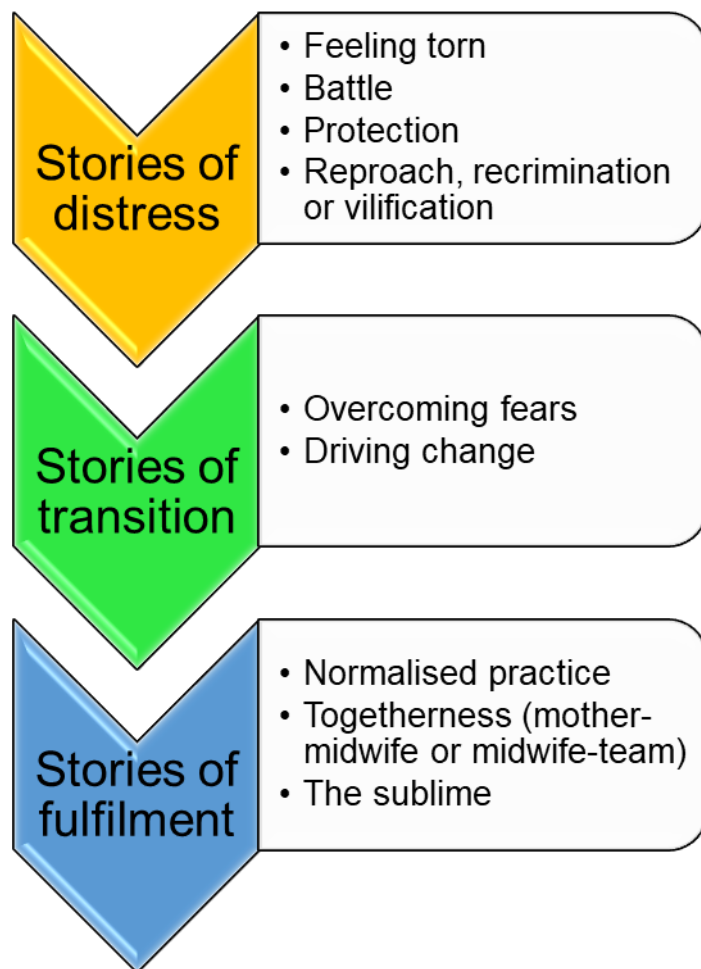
Stories of distress

- Feeling torn
- Battle
- Protection
- Reproach, recrimination or vilification

Stories of transition

- Overcoming fears
- Driving change

Stories of fulfilment

- Normalised practice
- Togetherness (mother-midwife or midwife-team)
- The sublime